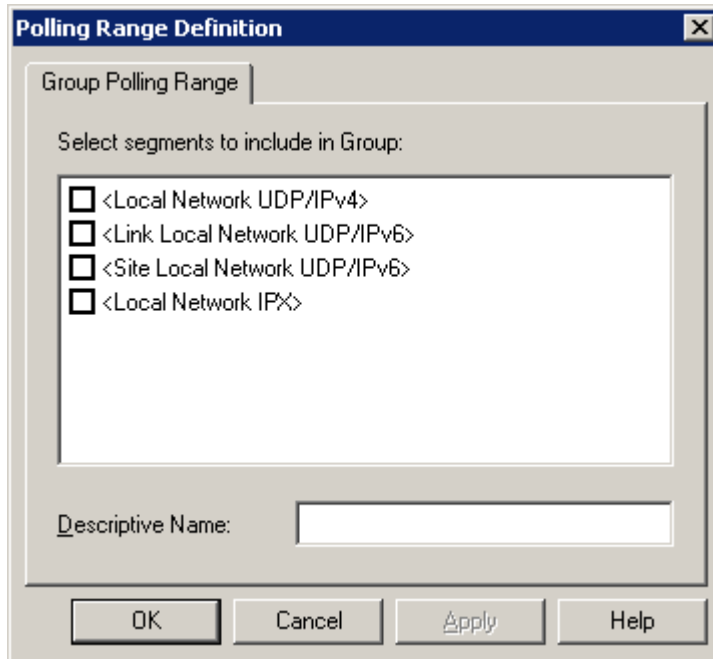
Polling Range Definition

Group Polling Range

Select segments to include in Group:

<Local Network UDP/IPv4>
<Link Local Network UDP/IPv6>
<Site Local Network UDP/IPv6>
<Local Network IPX>

Descriptive Name:

OK
Cancel
Apply
Help